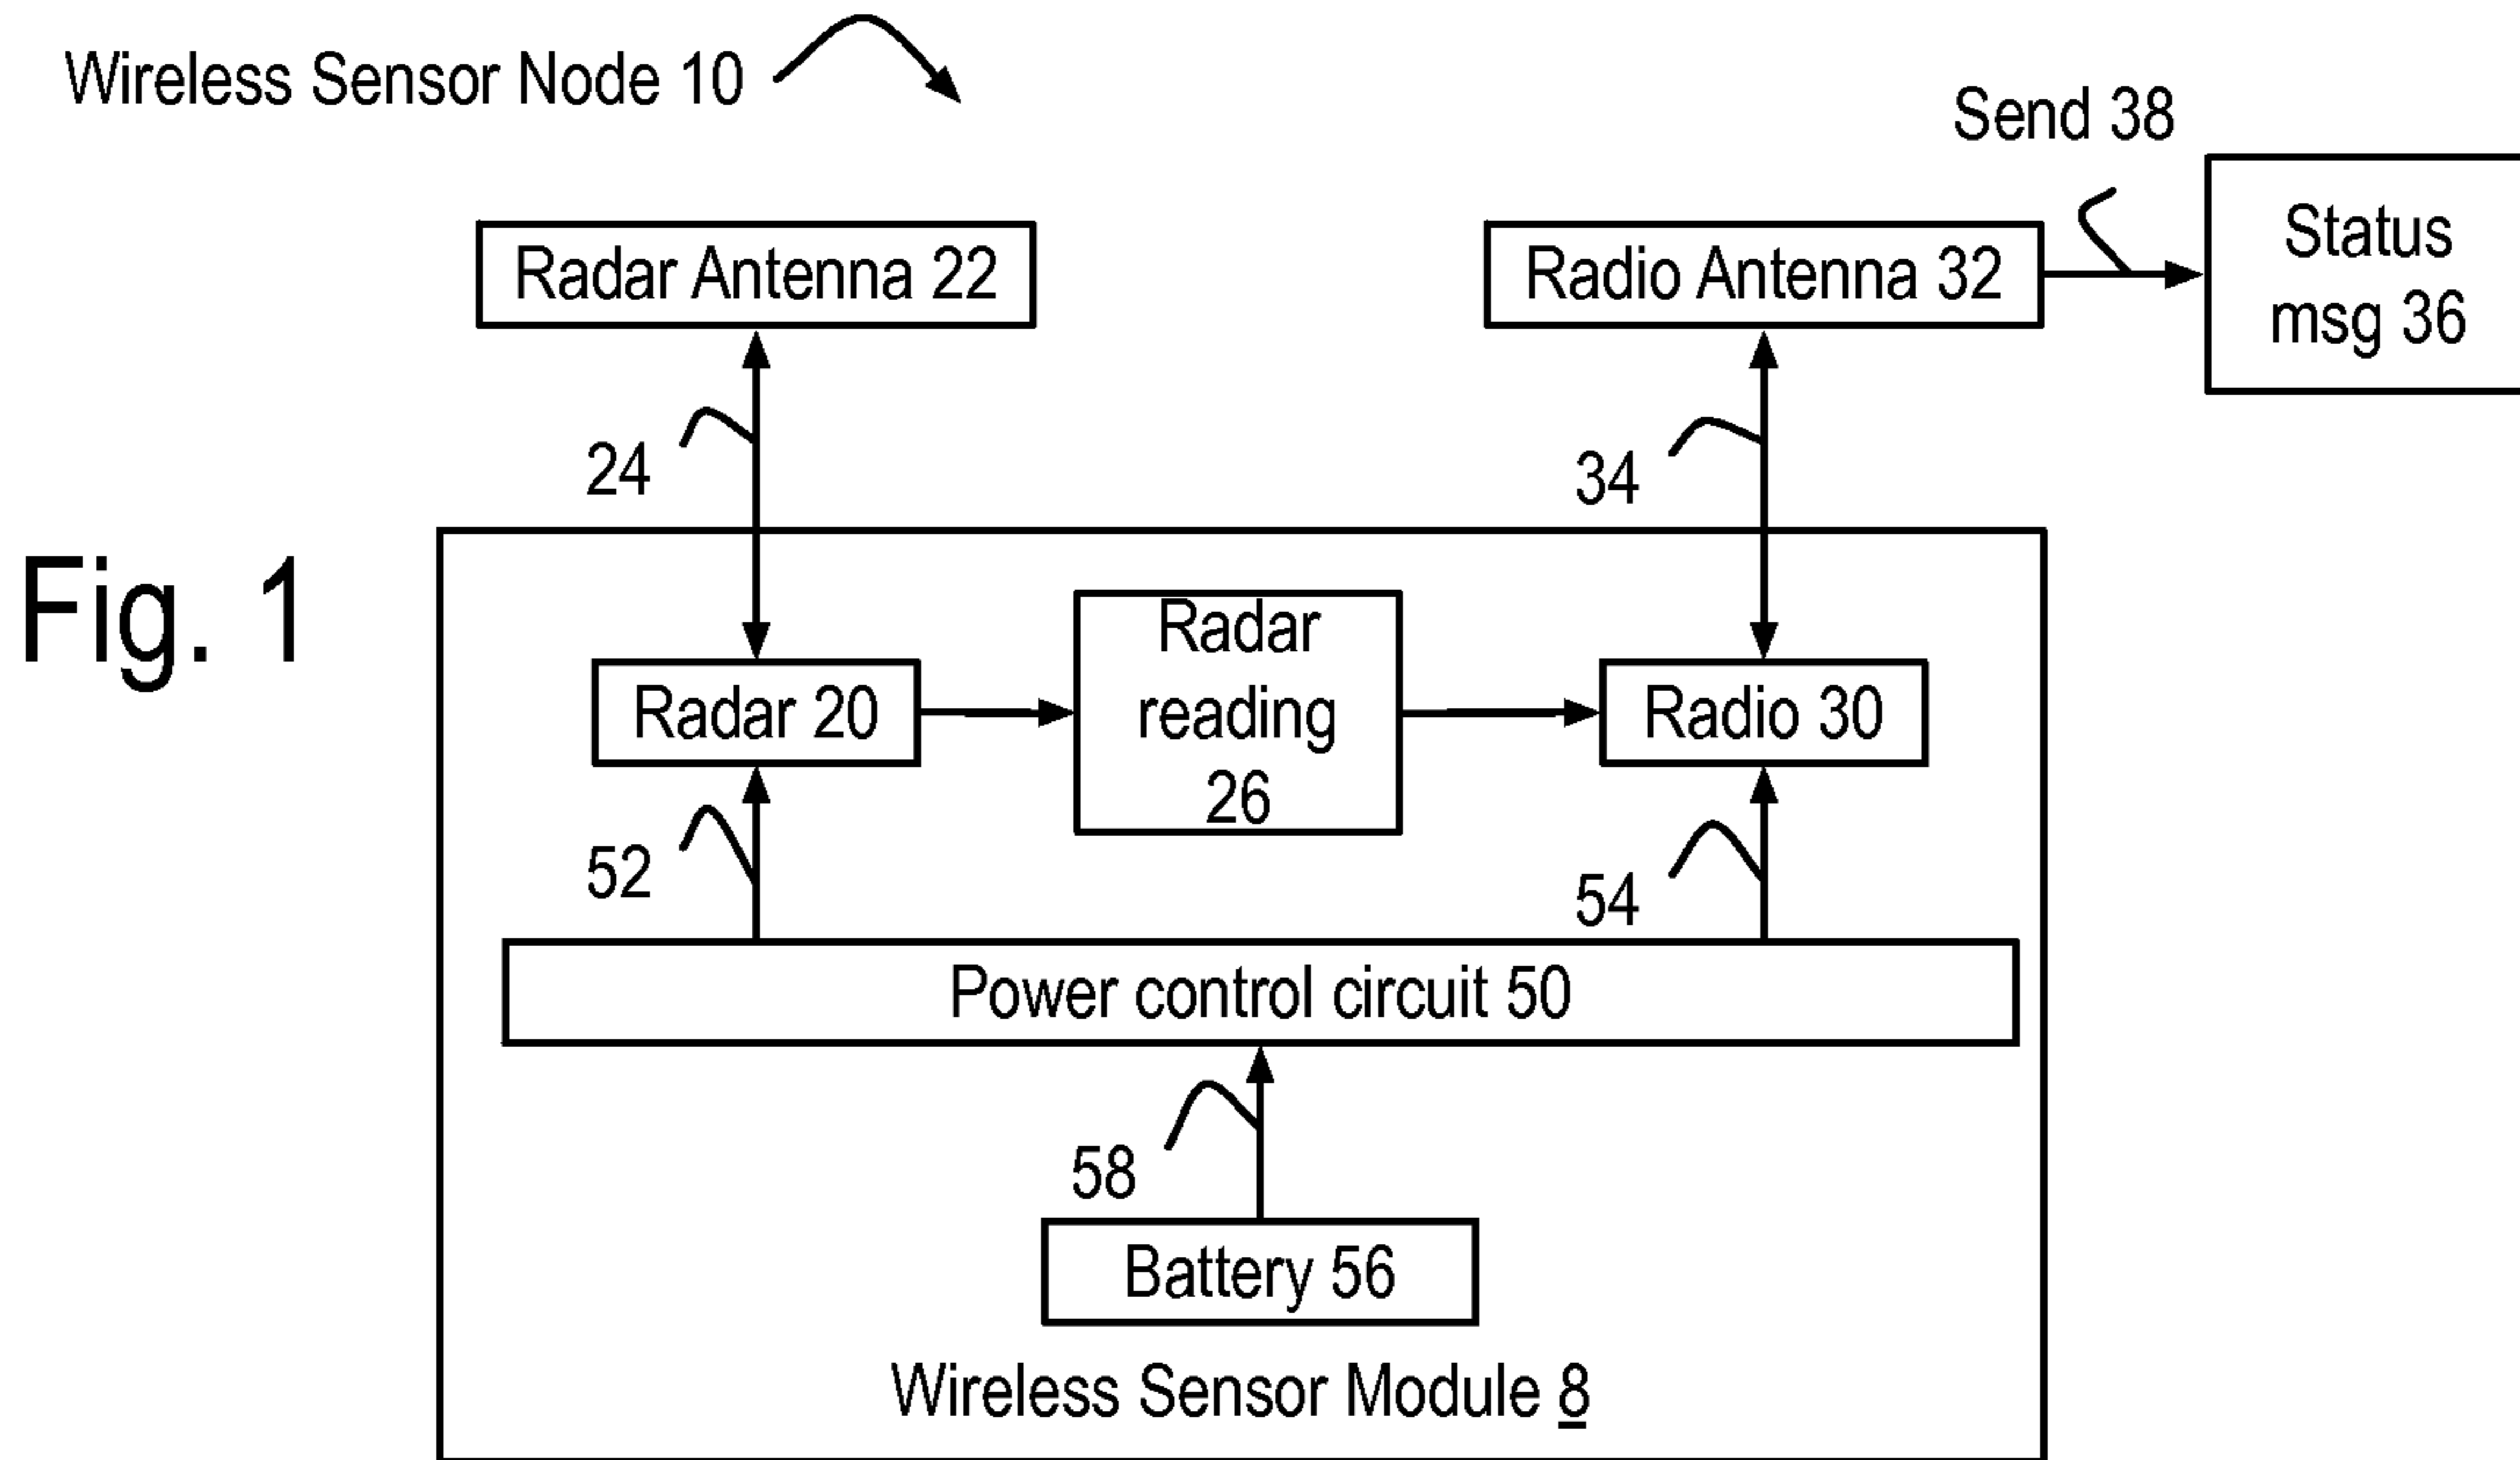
Wireless Sensor Node 10

Send 38

Radar Antenna 22

Radio Antenna 32

Status msg 36

24

34

Fig. 1

Radar 20

Radar reading 26

Radio 30

52

54

Power control circuit 50

58

Battery 56

Wireless Sensor Module 8